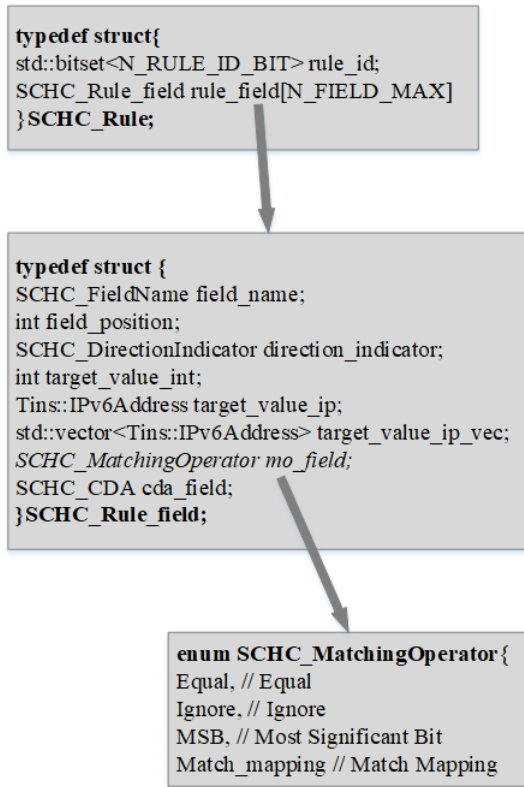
typedef struct{
std::bitset<N_RULE_ID_BIT> rule_id;
SCHC_Rule_field rule_field[N_FIELD_MAX]
}SCHC_Rule;

typedef struct {
SCHC_FieldName field_name;
int field_position;
SCHC_DirectionIndicator direction_indicator;
int target_value_int;
Tins::IPv6Address target_value_ip;
std::vector<Tins::IPv6Address> target_value_ip_vec;
SCHC_MatchingOperator mo_field;
SCHC_CDA cda_field;
}SCHC_Rule_field;

enum SCHC_MatchingOperator{
Equal, // Equal
Ignore, // Ignore
MSB, // Most Significant Bit
Match_mapping // Match Mapping